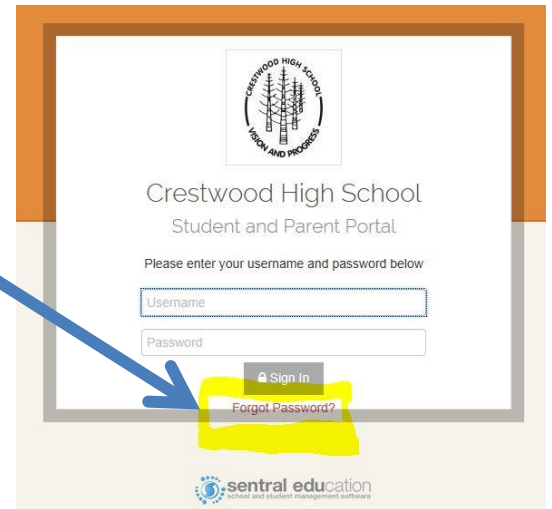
CRESTWOOD HIGH SCHOOL
VISION AND PROGRESS

Crestwood High School
Student and Parent Portal

Please enter your username and password below

Username

Password

Sign In

Forgot Password?

sentral education
school and student management software